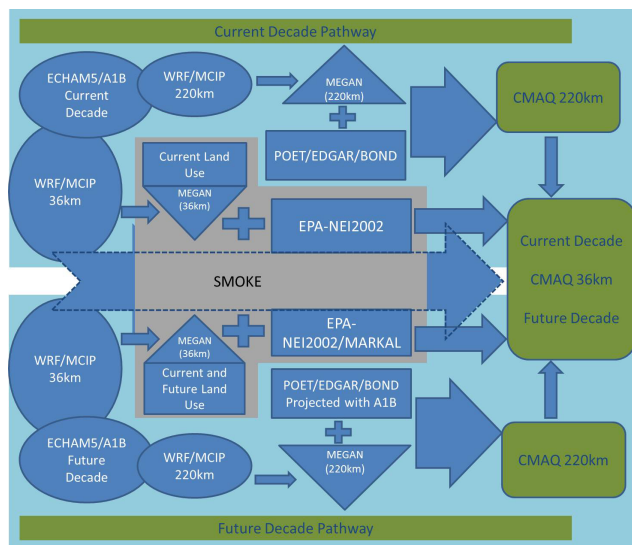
Current Decade Pathway

ECHAM5/A1B Current Decade

WRF/MCIP 220km

MEGAN (220km)

POET/EDGAR/BOND

CMAQ 220km

WRF/MCIP 36km

Current Land Use

MEGAN (36km)

EPA-NEI2002

Current Decade

CMAQ 36km

Future Decade

SMOKE

WRF/MCIP 36km

MEGAN (36km)

Current and Future Land Use

EPA-NEI2002/MARKAL

POET/EDGAR/BOND Projected with A1B

ECHAM5/A1B Future Decade

WRF/MCIP 220km

MEGAN (220km)

CMAQ 220km

Future Decade Pathway